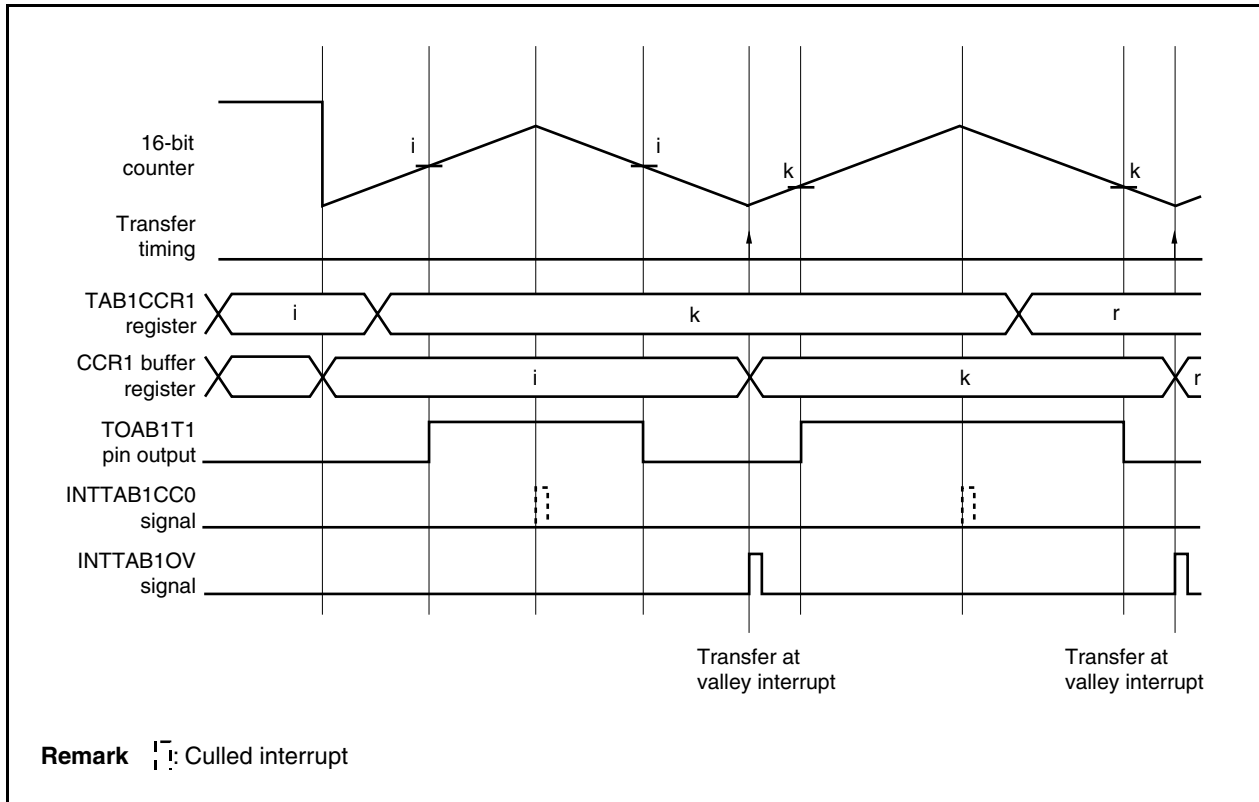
16-bit counter

i

i

k

k

Transfer timing

TAB1CCR1 register

i

k

r

CCR1 buffer register

i

k

r

TOAB1T1 pin output

INTTAB1CC0 signal

INTTAB1OV signal

Transfer at valley interrupt

Transfer at valley interrupt

**Remark** : Culled interrupt